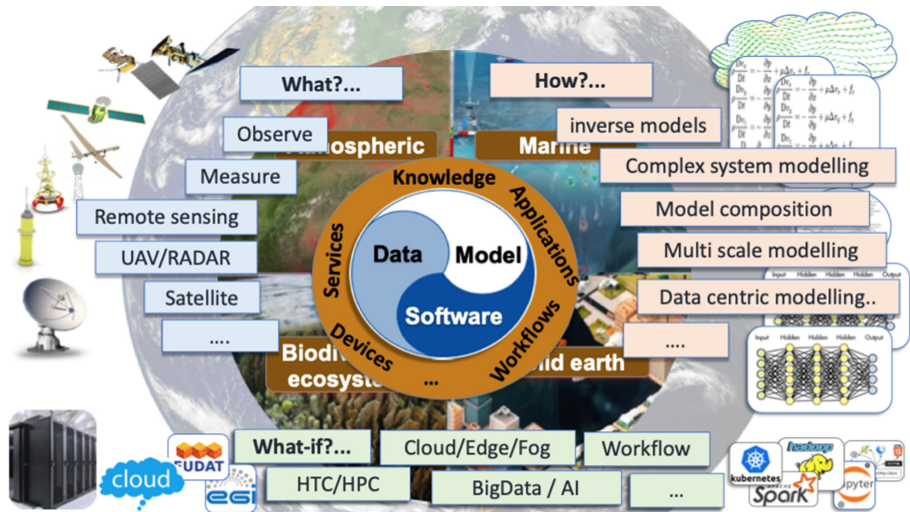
What?...

Observe

Measure

Remote sensing

UAV/RADAR

Satellite

....

How?...

inverse models

Complex system modelling

Model composition

Multi scale modelling

Data centric modelling..

....

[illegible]tmospheric

Marine

Biodi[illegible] ecosyst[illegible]

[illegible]id earth

Knowledge

Applications

Workflows

...

Devices

Services

Data

Model

Software

What-if?...

Cloud/Edge/Fog

Workflow

HTC/HPC

BigData / AI

...

cloud

EUDAT

egi

kubernetes

hadoop

Spark

jupyter

Input Hidden Hidden Hidden Output